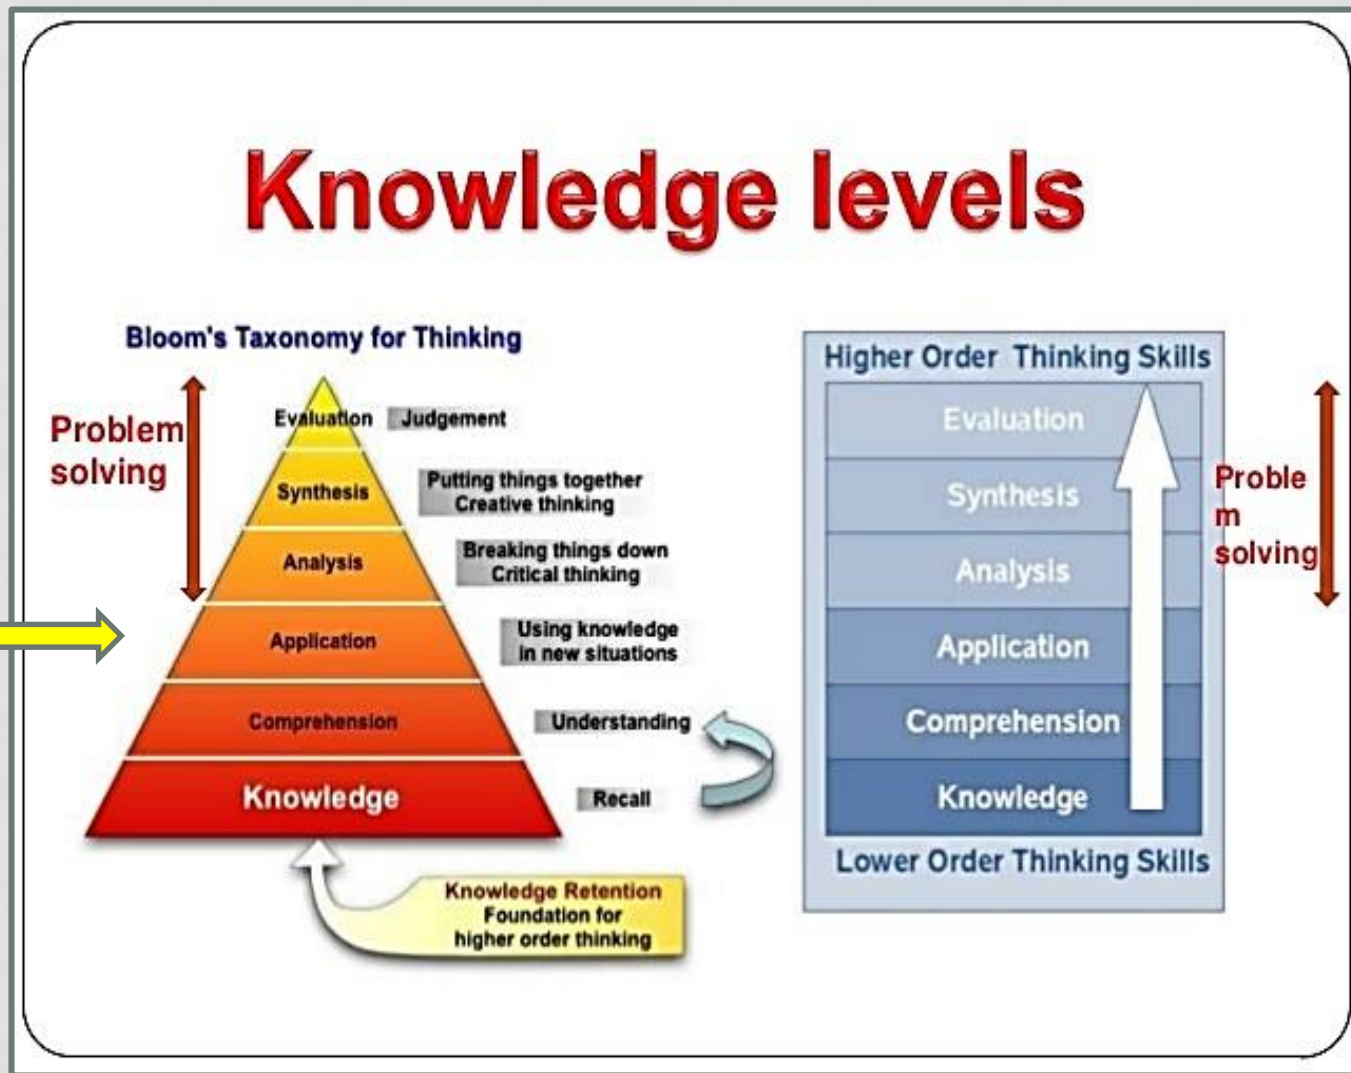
Knowledge levels

Bloom's Taxonomy for Thinking

Problem solving

Evaluation Judgement

Synthesis Putting things together Creative thinking

Analysis Breaking things down Critical thinking

Application Using knowledge in new situations

Comprehension Understanding

Knowledge Recall

Knowledge Retention Foundation for higher order thinking

Higher Order Thinking Skills

Evaluation

Synthesis

Analysis

Application

Comprehension

Knowledge

Lower Order Thinking Skills

Proble m solving